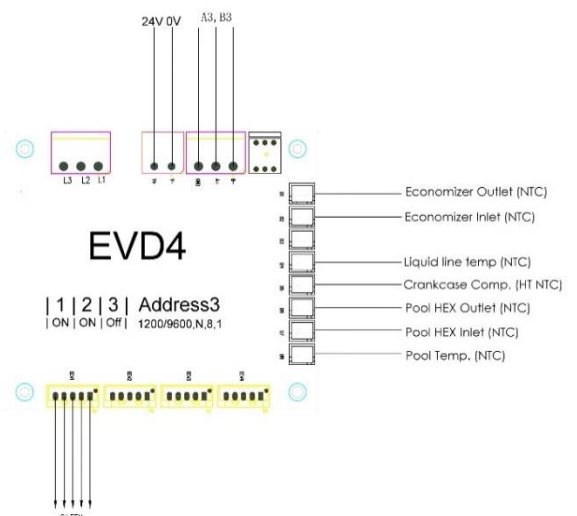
24V 0V

A3, B3

L3 L2 L1

EVD4

| 1 | 2 | 3 | Address3
| ON | ON | Off | 1200/9600,N,8,1

Economizer Outlet (NTC)

Economizer Inlet (NTC)

Liquid line temp (NTC)

Crankcase Comp. (HT NTC)

Pool HEX Outlet (NTC)

Pool HEX Inlet (NTC)

Pool Temp. (NTC)

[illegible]